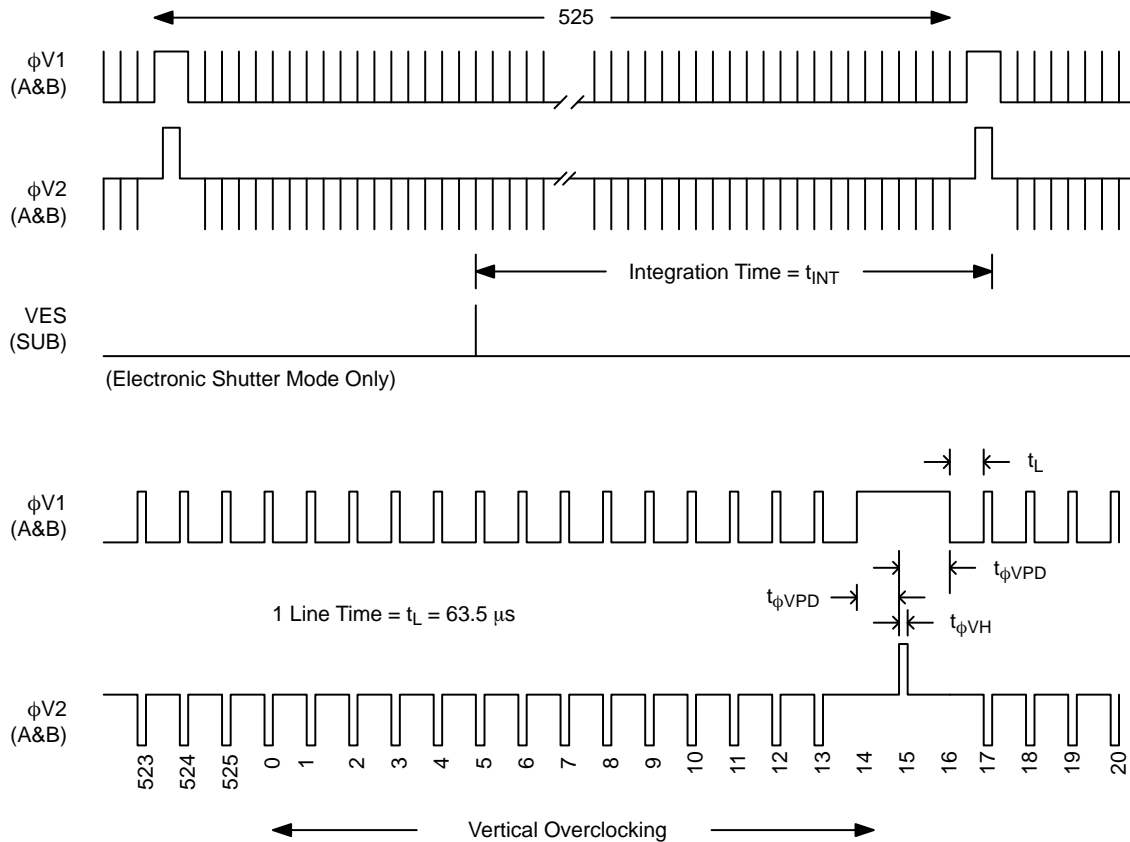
525

$\phi$V1
(A&B)

$\phi$V2
(A&B)

Integration Time = $t_{INT}$

VES
(SUB)

(Electronic Shutter Mode Only)

$t_L$

$\phi$V1
(A&B)

$t_{\phi VPD}$

$t_{\phi VPD}$

1 Line Time = $t_L$ = 63.5 $\mu$s

$t_{\phi VH}$

$\phi$V2
(A&B)

523 524 525 0 1 2 3 4 5 6 7 8 9 10 11 12 13 14 15 16 17 18 19 20

Vertical Overclocking